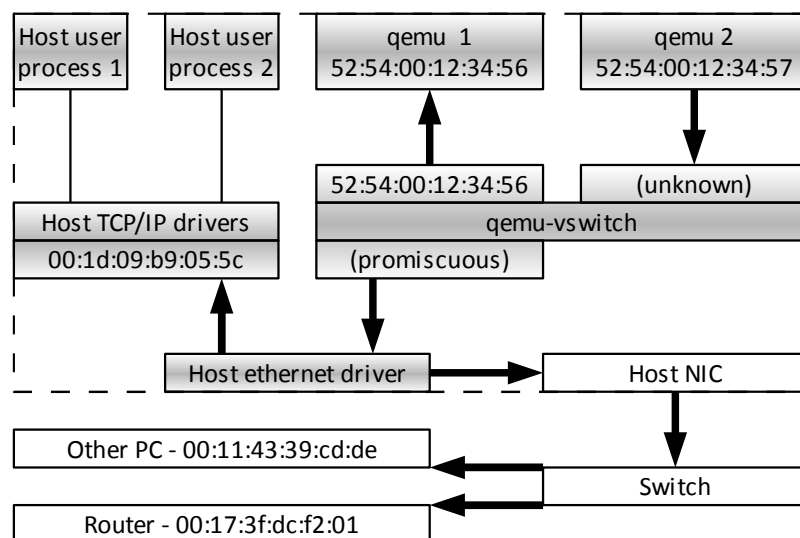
Host user process 1

Host user process 2

qemu 1
52:54:00:12:34:56

qemu 2
52:54:00:12:34:57

52:54:00:12:34:56

(unknown)

Host TCP/IP drivers

qemu-vswitch

00:1d:09:b9:05:5c

(promiscuous)

Host ethernet driver

Host NIC

Other PC - 00:11:43:39:cd:de

Switch

Router - 00:17:3f:dc:f2:01